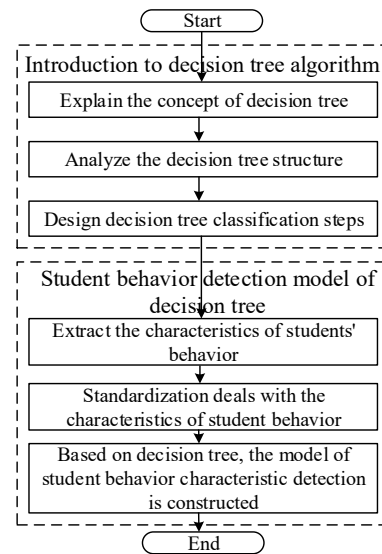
Start

Introduction to decision tree algorithm

Explain the concept of decision tree

Analyze the decision tree structure

Design decision tree classification steps

Student behavior detection model of decision tree

Extract the characteristics of students' behavior

Standardization deals with the characteristics of student behavior

Based on decision tree, the model of student behavior characteristic detection is constructed

End